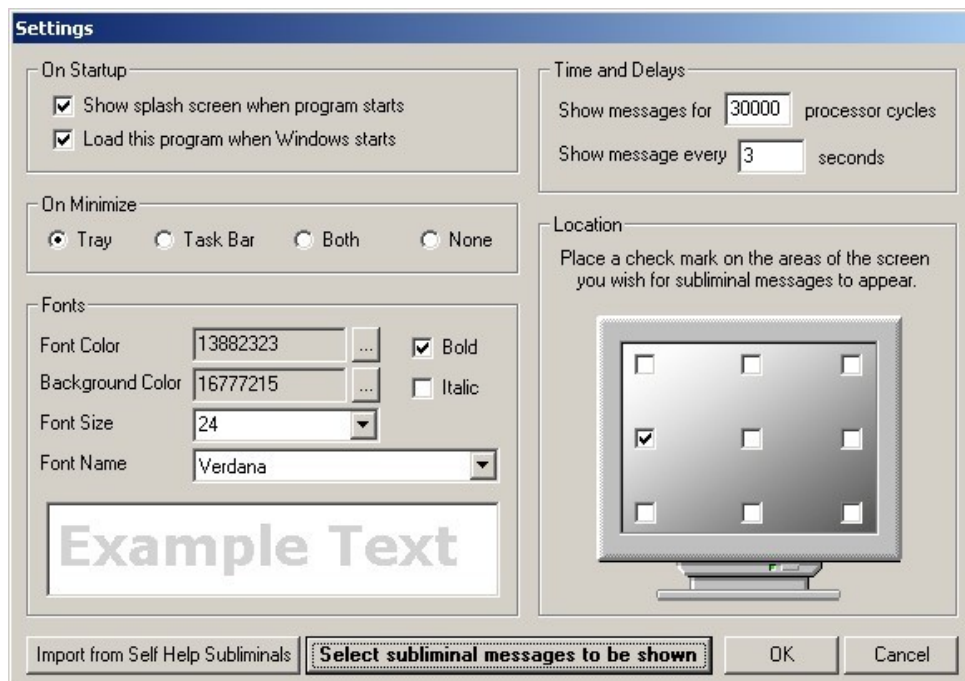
Settings

On Startup
Show splash screen when program starts
Load this program when Windows starts

On Minimize
Tray
Task Bar
Both
None

Fonts
Font Color 13882323 ...
Bold
Background Color 16777215 ...
Italic
Font Size 24
Font Name Verdana

Example Text

Time and Delays
Show messages for 30000 processor cycles
Show message every 3 seconds

Location
Place a check mark on the areas of the screen you wish for subliminal messages to appear.

Import from Self Help Subliminals
Select subliminal messages to be shown
OK
Cancel